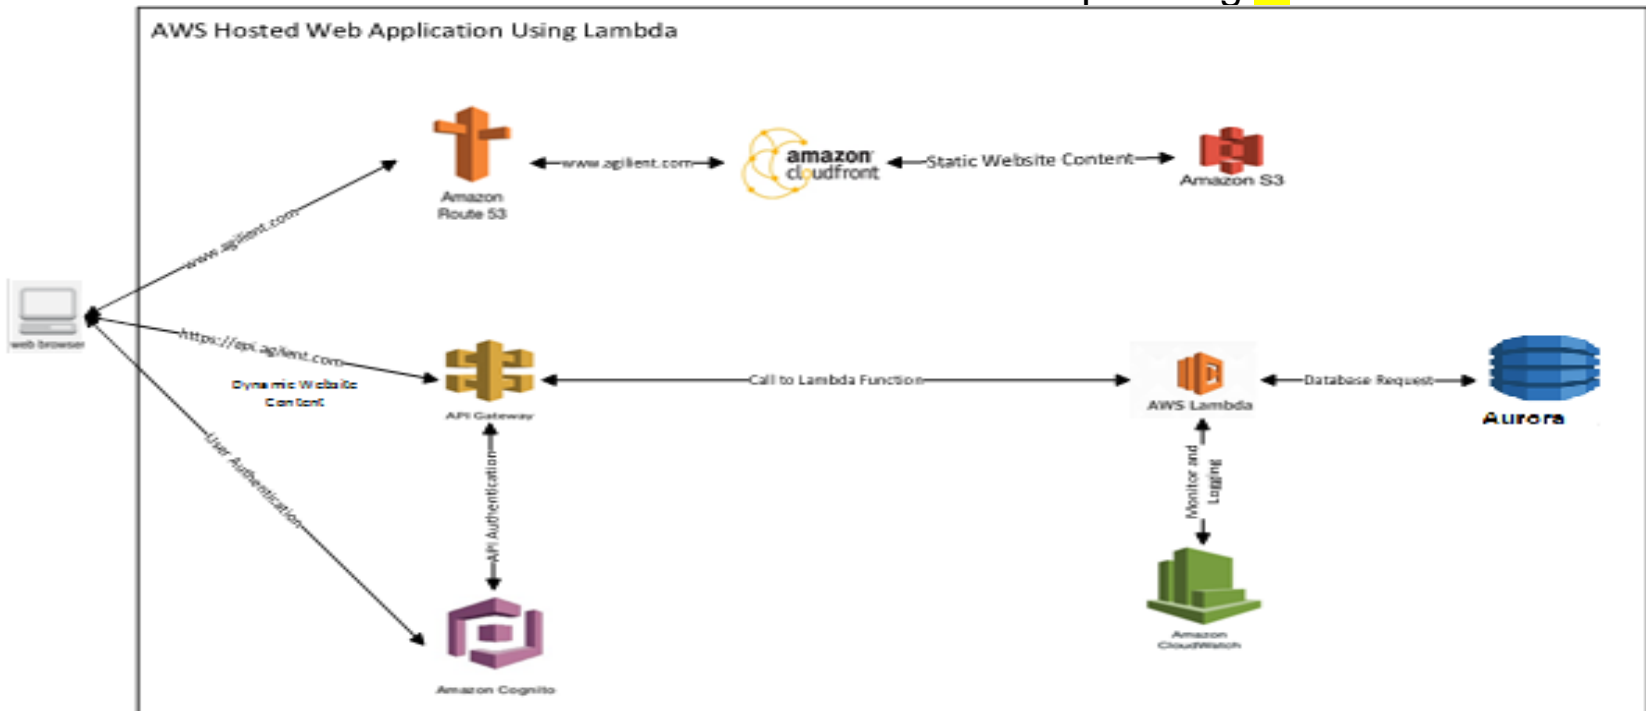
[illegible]

AWS Hosted Web Application Using Lambda

Amazon Route 53

www.agilient.com

amazon cloudfront

Static Website Content

Amazon S3

www.agilient.com

web browser

https://api.agilient.com

Dynamic Website Content

API Gateway

Call to Lambda Function

AWS Lambda

Database Request

Aurora

User Authentication

API Authentication

Monitor and Logging

Amazon CloudWatch

Amazon Cognito